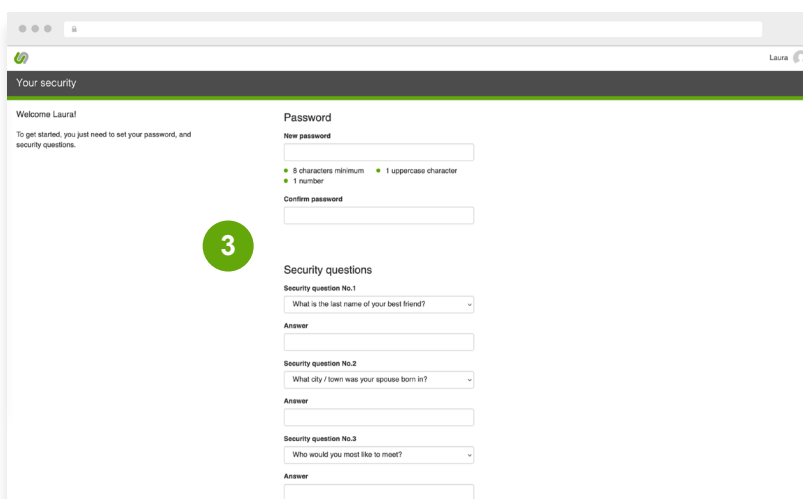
Laura

Your security

Welcome Laura!

To get started, you just need to set your password, and security questions.

3

Password

New password

8 characters minimum
1 uppercase character
1 number

Confirm password

Security questions

Security question No.1

What is the last name of your best friend?

Answer

Security question No.2

What city / town was your spouse born in?

Answer

Security question No.3

Who would you most like to meet?

Answer